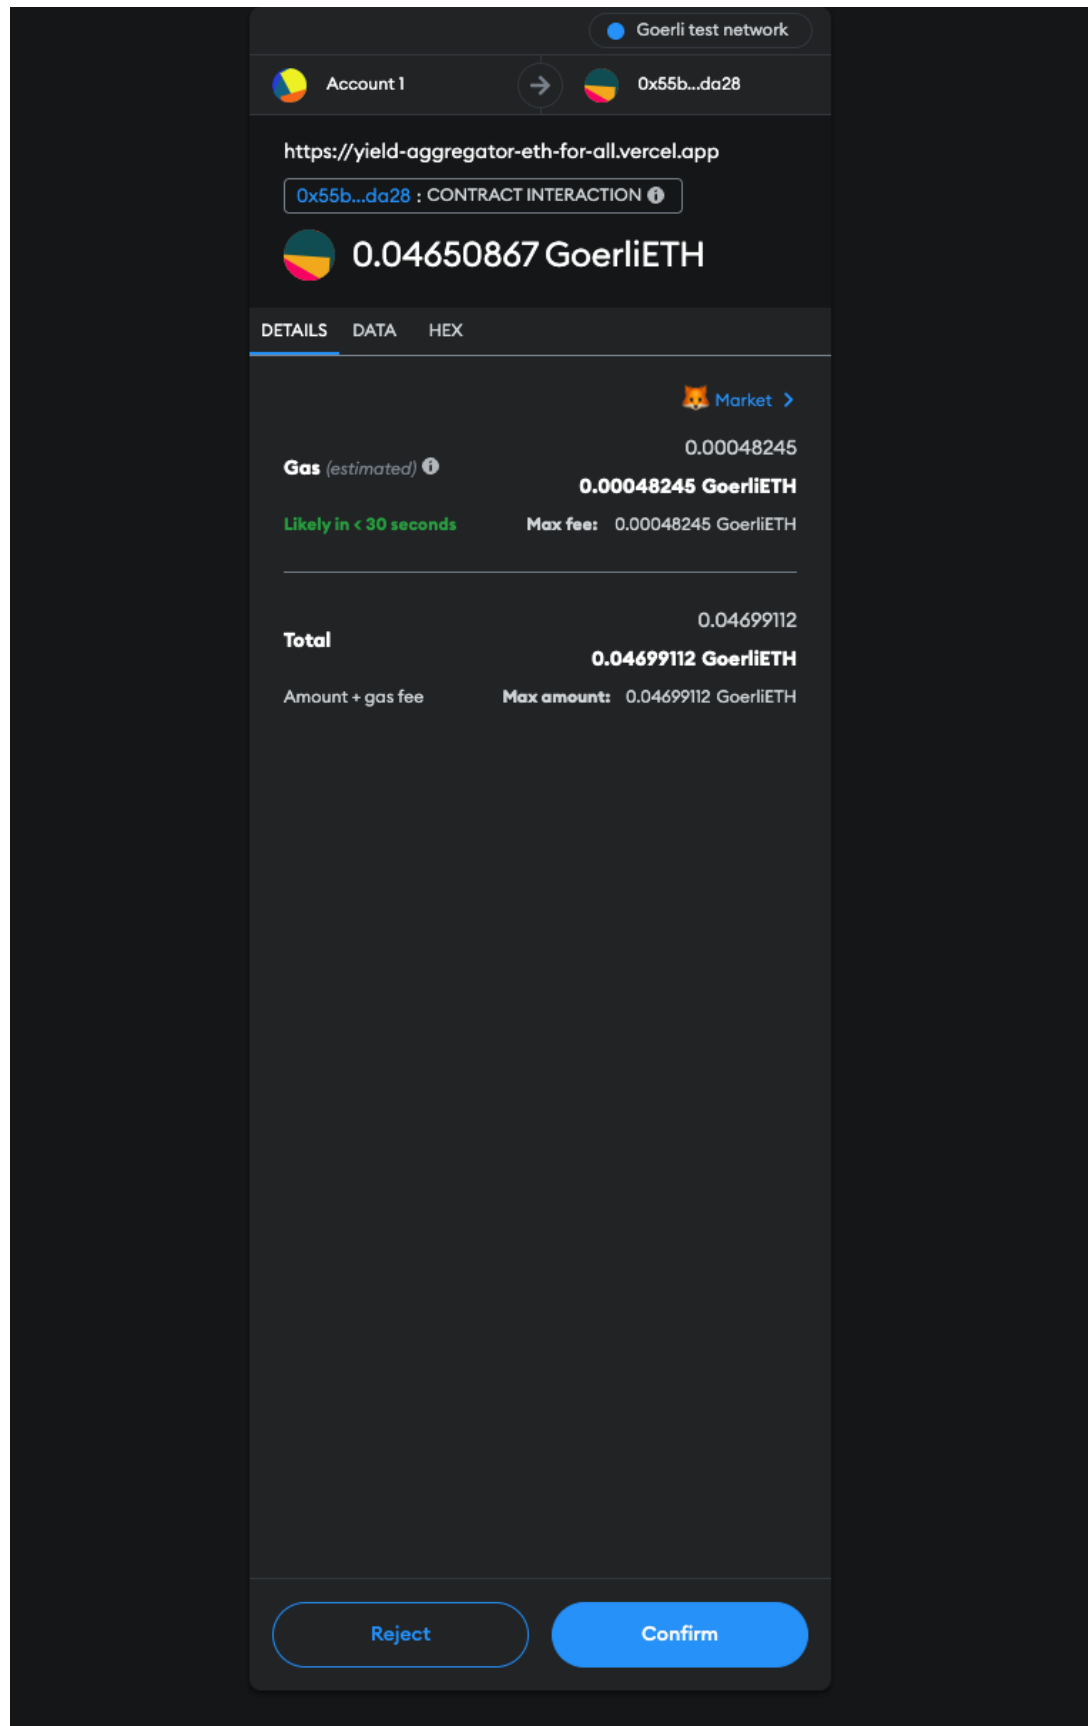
Goerli test network

Account 1

0x55b...da28

https://yield-aggregator-eth-for-all.vercel.app

0x55b...da28 : CONTRACT INTERACTION

0.04650867 GoerliETH

DETAILS DATA HEX

Market >

Gas (estimated)

0.00048245

0.00048245 GoerliETH

Likely in < 30 seconds

Max fee: 0.00048245 GoerliETH

Total

0.04699112

0.04699112 GoerliETH

Amount + gas fee

Max amount: 0.04699112 GoerliETH

Reject

Confirm